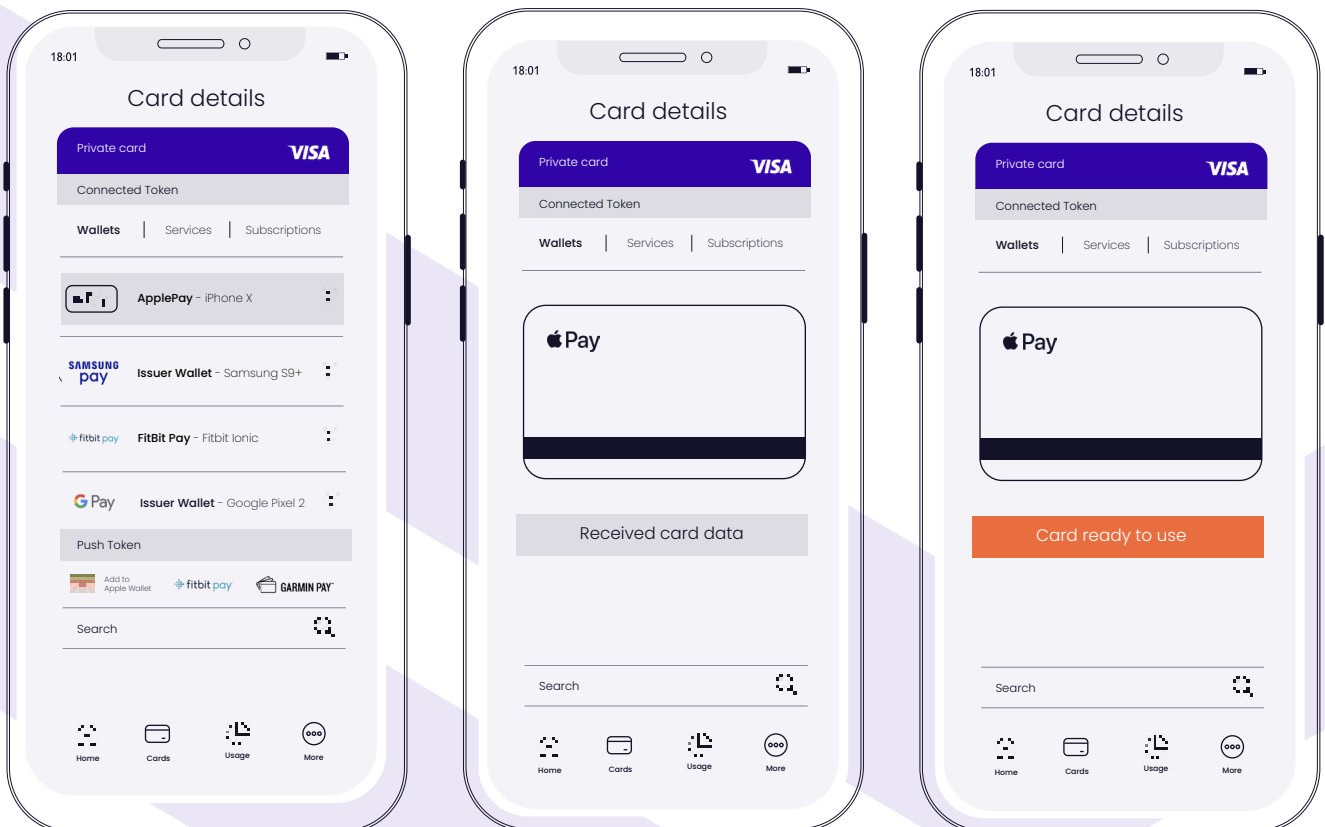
18:01

Card details

Private card VISA

Connected Token

Wallets | Services | Subscriptions

ApplePay - iPhone X

SAMSUNG pay Issuer Wallet - Samsung S9+

fitbit pay FitBit Pay - Fitbit Ionic

G Pay Issuer Wallet - Google Pixel 2

Push Token

Add to Apple Wallet fitbit pay GARMIN PAY

Search

Home Cards Usage More

18:01

Card details

Private card VISA

Connected Token

Wallets | Services | Subscriptions

Pay

Received card data

Search

Home Cards Usage More

18:01

Card details

Private card VISA

Connected Token

Wallets | Services | Subscriptions

Pay

Card ready to use

Search

Home Cards Usage More